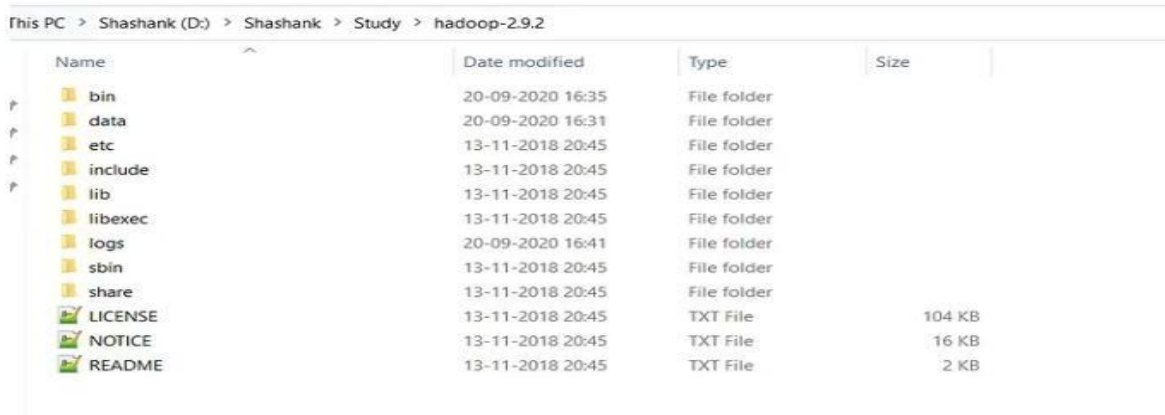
This PC > Shashank (D:) > Shashank > Study > hadoop-2.9.2

| Name | Date modified | Type | Size |
|---|---|---|---|
| bin | 20-09-2020 16:35 | File folder | |
| data | 20-09-2020 16:31 | File folder | |
| etc | 13-11-2018 20:45 | File folder | |
| include | 13-11-2018 20:45 | File folder | |
| lib | 13-11-2018 20:45 | File folder | |
| libexec | 13-11-2018 20:45 | File folder | |
| logs | 20-09-2020 16:41 | File folder | |
| sbin | 13-11-2018 20:45 | File folder | |
| share | 13-11-2018 20:45 | File folder | |
| LICENSE | 13-11-2018 20:45 | TXT File | 104 KB |
| NOTICE | 13-11-2018 20:45 | TXT File | 16 KB |
| README | 13-11-2018 20:45 | TXT File | 2 KB |